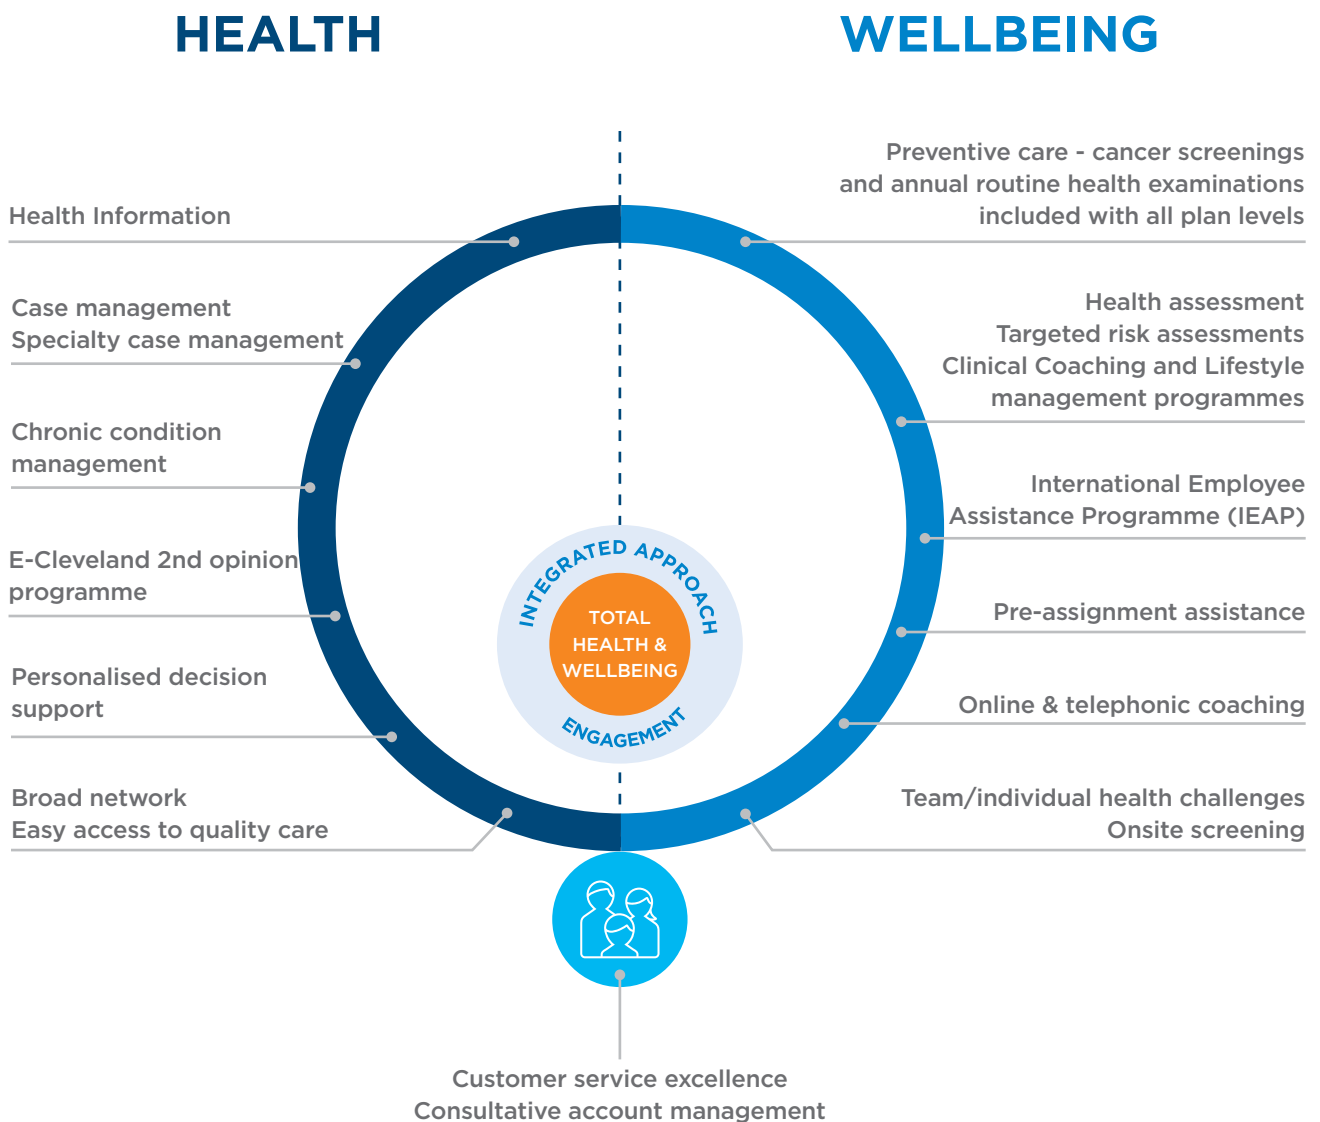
HEALTH

WELLBEING

Health Information

Case management
Specialty case management

Chronic condition management

E-Cleveland 2nd opinion programme

Personalised decision support

Broad network
Easy access to quality care

Preventive care - cancer screenings and annual routine health examinations included with all plan levels

Health assessment
Targeted risk assessments
Clinical Coaching and Lifestyle management programmes

International Employee Assistance Programme (IEAP)

Pre-assignment assistance

Online & telephonic coaching

Team/individual health challenges
Onsite screening

INTEGRATED APPROACH

TOTAL HEALTH & WELLBEING

ENGAGEMENT

Customer service excellence
Consultative account management